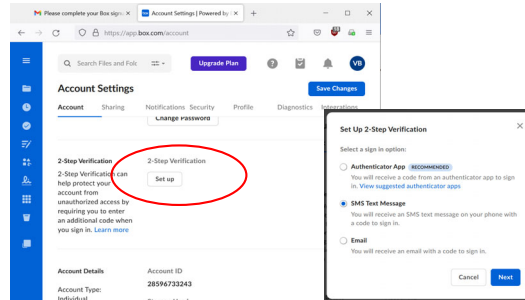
Please complete your Box sign ×
Account Settings | Powered by ×
+
https://app.box.com/account

Search Files and Fold
Upgrade Plan
VB

Account Settings
Save Changes
Account
Sharing
Notifications
Security
Profile
Diagnostics
Integrations

Change Password

2-Step Verification
2-Step Verification can help protect your account from unauthorized access by requiring you to enter an additional code when you sign in. Learn more

2-Step Verification
Set up

Account Details
Account Type: Individual
Account ID
28596733243

Set Up 2-Step Verification
×
Select a sign in option:
Authenticator App RECOMMENDED
You will receive a code from an authenticator app to sign in. View suggested authenticator apps
SMS Text Message
You will receive an SMS text message on your phone with a code to sign in.
Email
You will receive an email with a code to sign in.
Cancel
Next